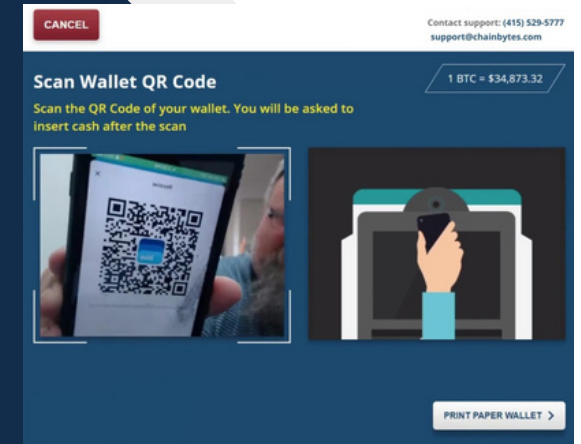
CANCEL

Contact support: (415) 529-5777
support@chainbytes.com

Scan Wallet QR Code

1 BTC = $34,873.32

Scan the QR Code of your wallet. You will be asked to insert cash after the scan

PRINT PAPER WALLET >